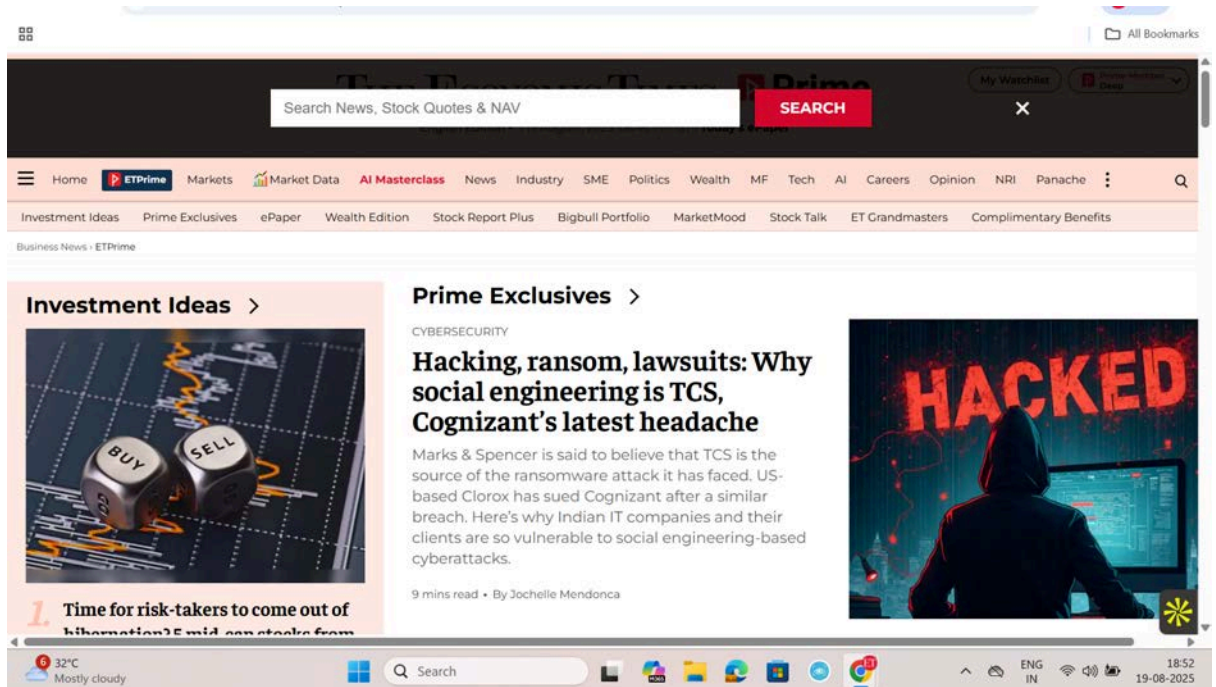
All Bookmarks

My Watchlist

Search News, Stock Quotes & NAV
SEARCH
×

Home ETPrime Markets Market Data AI Masterclass News Industry SME Politics Wealth MF Tech AI Careers Opinion NRI Panache

Investment Ideas Prime Exclusives ePaper Wealth Edition Stock Report Plus Bigbull Portfolio MarketMood Stock Talk ET Grandmasters Complimentary Benefits

Business News › ETPrime

Investment Ideas >

BUY SELL

1. Time for risk-takers to come out of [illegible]

Prime Exclusives >

CYBERSECURITY

Hacking, ransom, lawsuits: Why social engineering is TCS, Cognizant's latest headache

Marks & Spencer is said to believe that TCS is the source of the ransomware attack it has faced. US-based Clorox has sued Cognizant after a similar breach. Here's why Indian IT companies and their clients are so vulnerable to social engineering-based cyberattacks.

9 mins read • By Jochelle Mendonca

HACKED

6 32°C Mostly cloudy

Search

ENG IN
18:52
19-08-2025